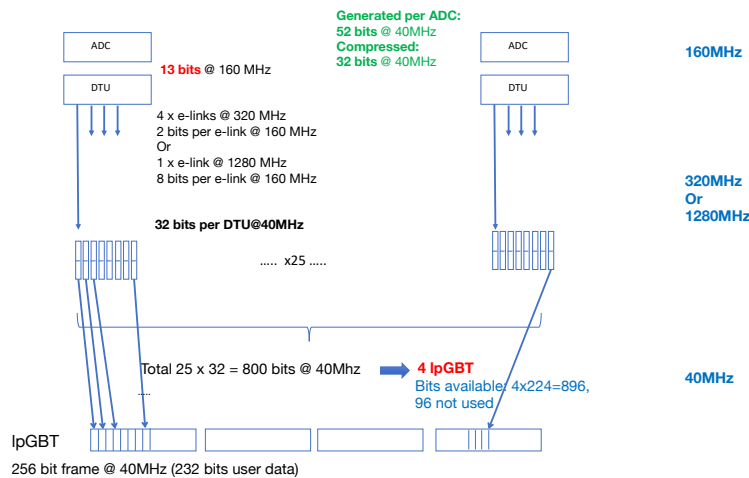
Generated per ADC:
52 bits @ 40MHz
Compressed:
32 bits @ 40MHz

ADC

DTU

13 bits @ 160 MHz

ADC

DTU

160MHz

4 x e-links @ 320 MHz
2 bits per e-link @ 160 MHz
Or
1 x e-link @ 1280 MHz
8 bits per e-link @ 160 MHz

320MHz
Or
1280MHz

32 bits per DTU@40MHz

..... x25 .....

Total 25 x 32 = 800 bits @ 40Mhz

4 lpGBT
Bits available: 4x224=896,
96 not used

40MHz

....

lpGBT

256 bit frame @ 40MHz (232 bits user data)